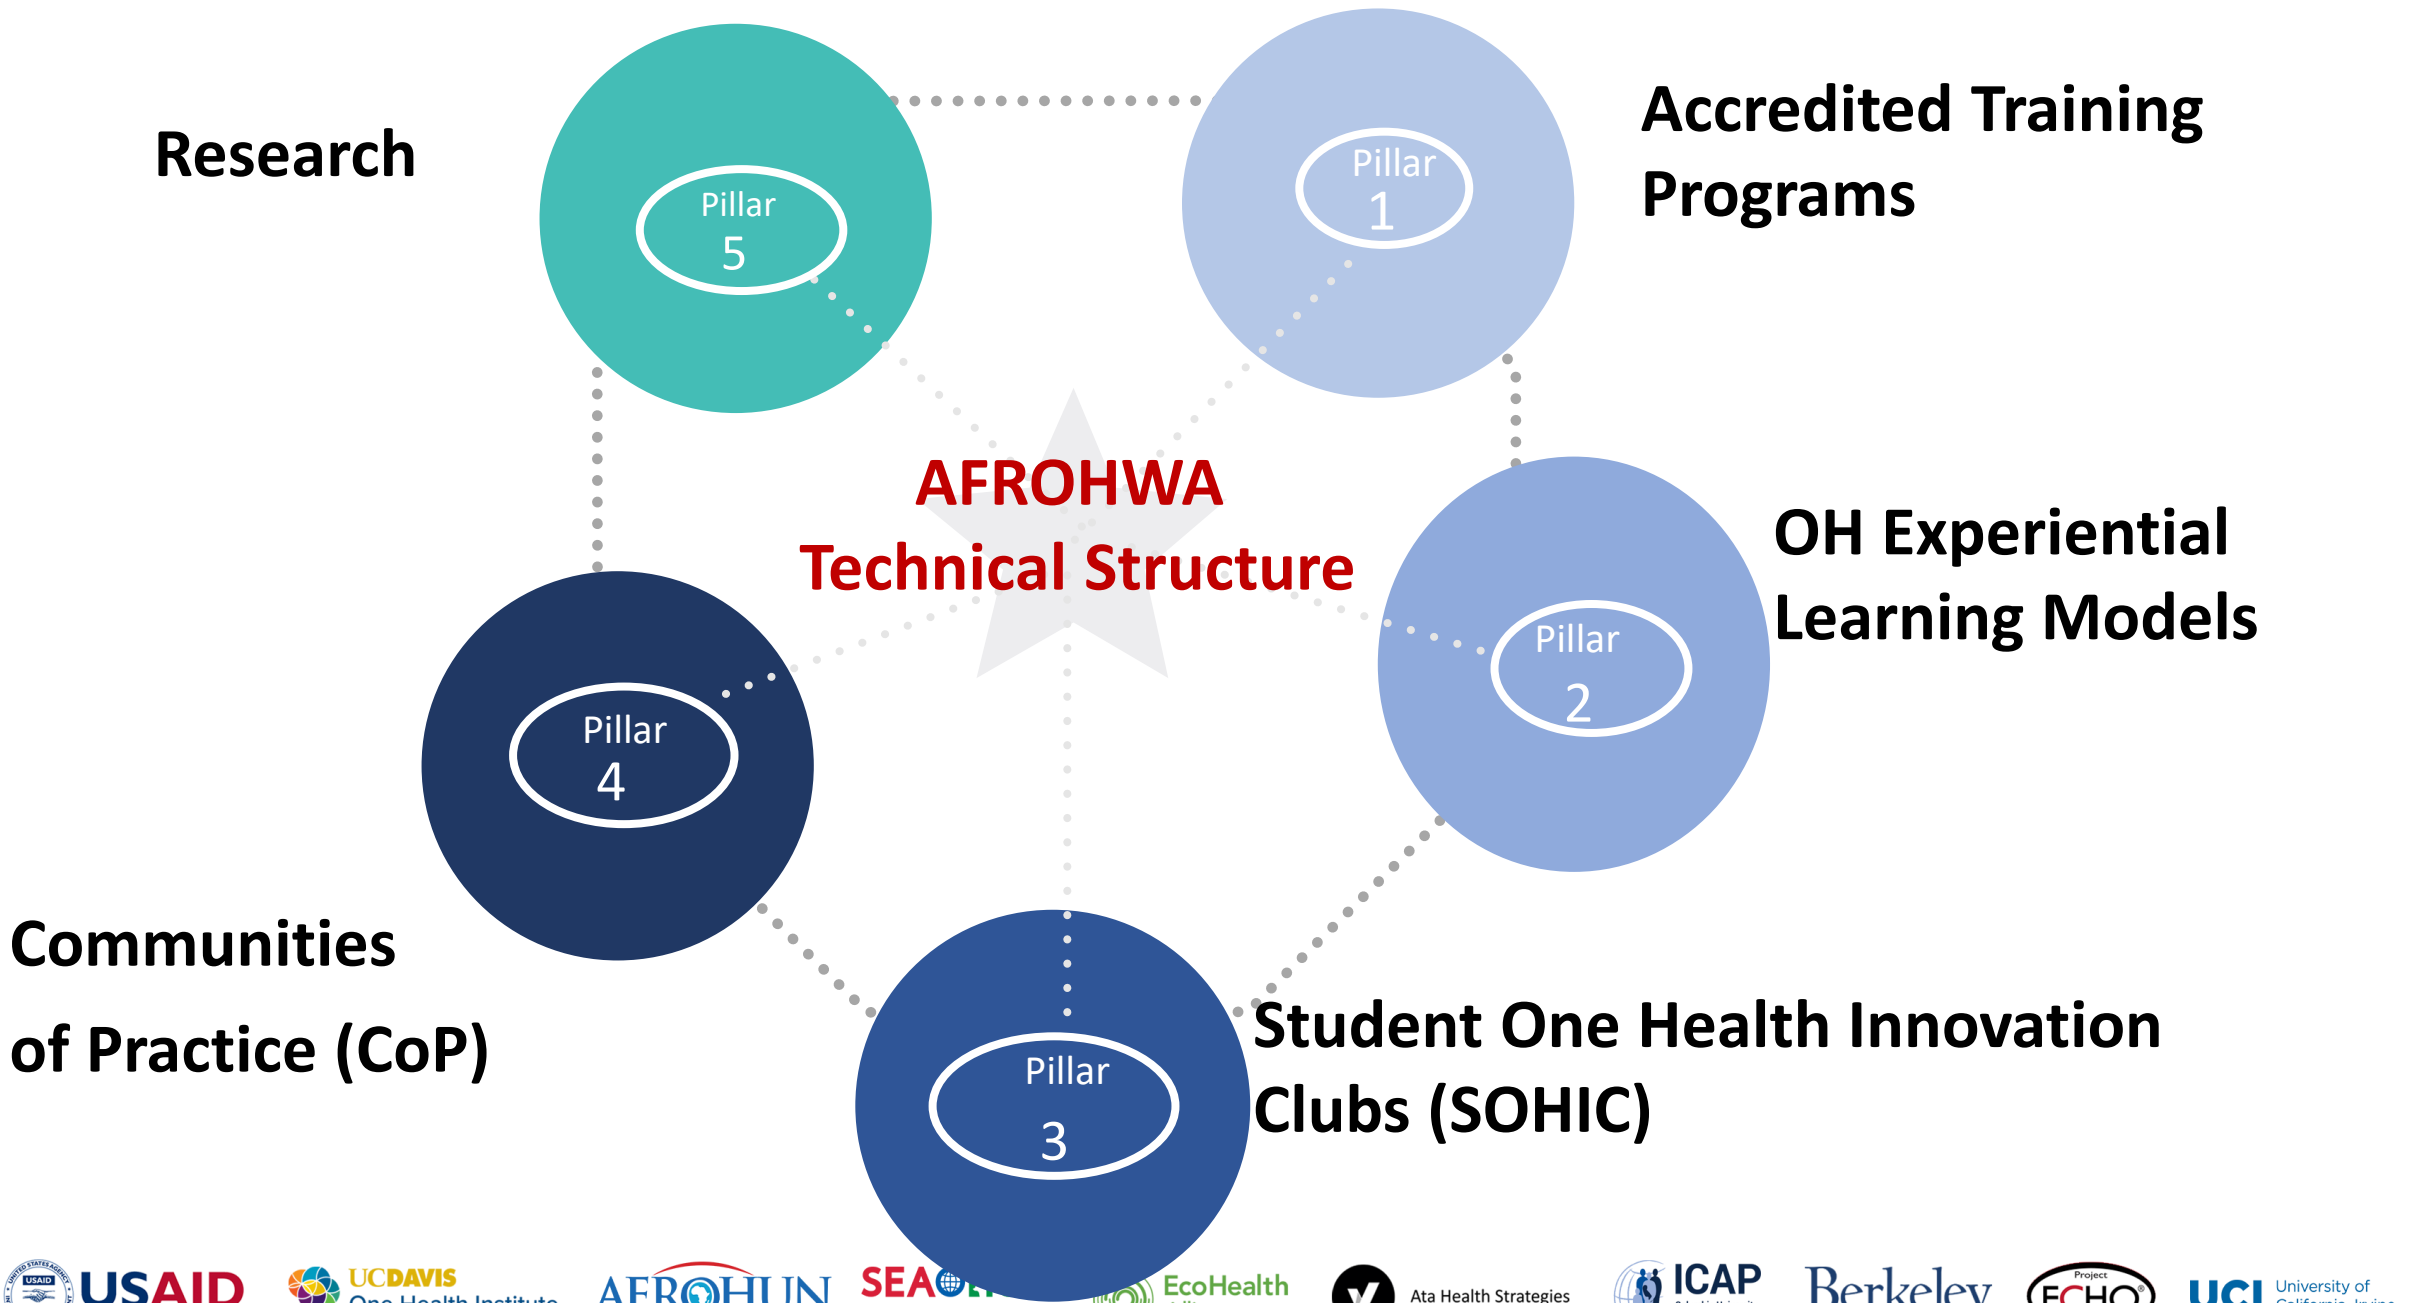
Research

Pillar 5

Pillar 1

Accredited Training Programs

AFROHWA Technical Structure

OH Experiential Learning Models

Pillar 2

Pillar 4

Communities of Practice (CoP)

Pillar 3

Student One Health Innovation Clubs (SOHIC)

USAID UCDAVIS One Health Institute AFROHUN SEA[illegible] EcoHealth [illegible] Ata Health Strategies ICAP Berkeley Project ECHO UCI University of California, Irvine